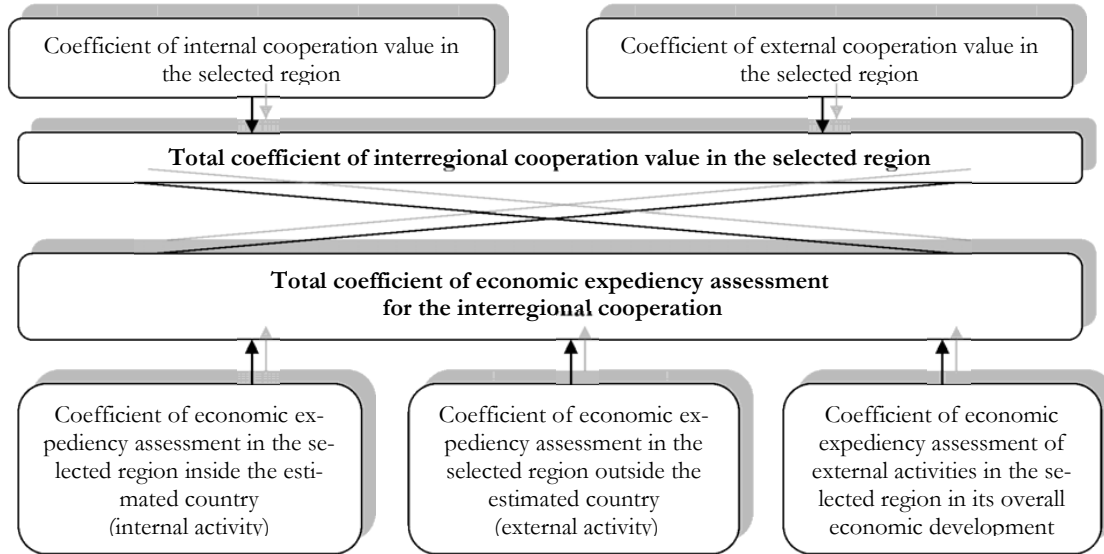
Coefficient of internal cooperation value in the selected region

Coefficient of external cooperation value in the selected region

**Total coefficient of interregional cooperation value in the selected region**

**Total coefficient of economic expediency assessment for the interregional cooperation**

Coefficient of economic expediency assessment in the selected region inside the estimated country (internal activity)

Coefficient of economic expediency assessment in the selected region outside the estimated country (external activity)

Coefficient of economic expediency assessment of external activities in the selected region in its overall economic development